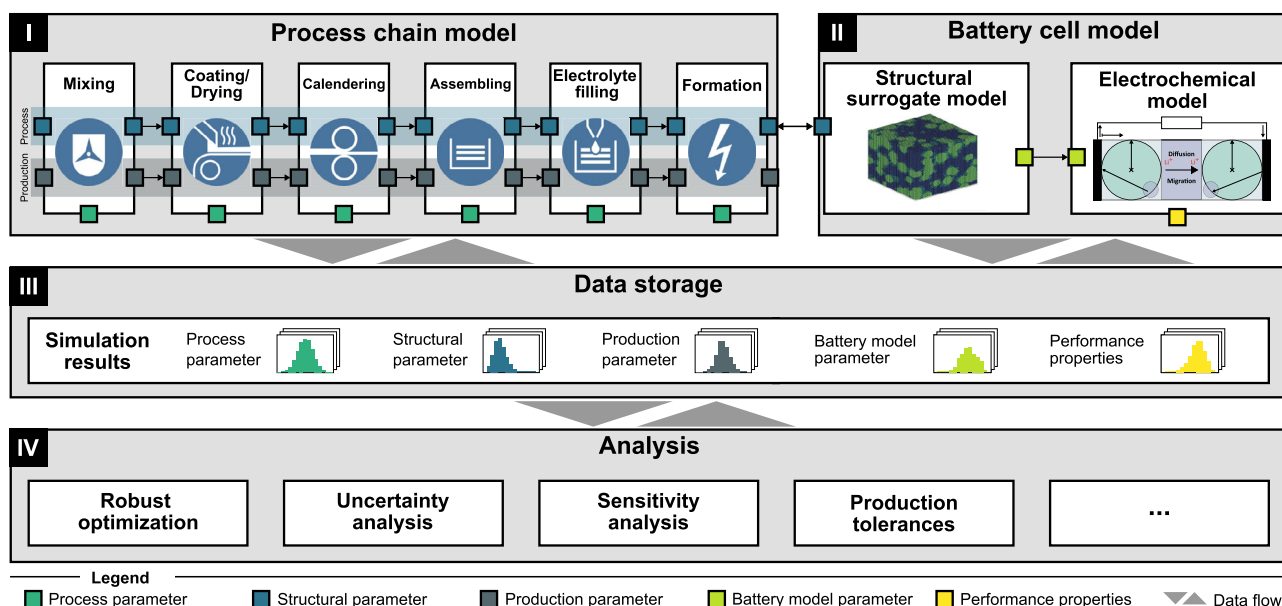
I

Process chain model

Mixing

Coating/ Drying

Calendering

Assembling

Electrolyte filling

Formation

Process

Production

II

Battery cell model

Structural surrogate model

Electrochemical model

Diffusion

Migration

III

Data storage

Simulation results

Process parameter

Structural parameter

Production parameter

Battery model parameter

Performance properties

IV

Analysis

Robust optimization

Uncertainty analysis

Sensitivity analysis

Production tolerances

...

Legend

Process parameter

Structural parameter

Production parameter

Battery model parameter

Performance properties

Data flow